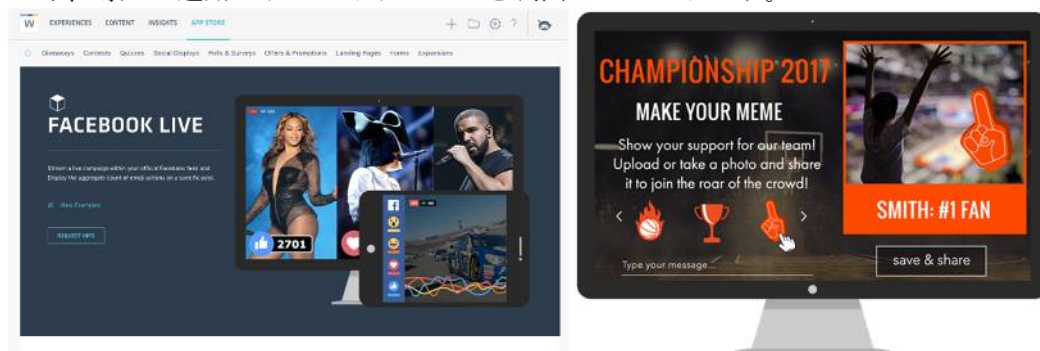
W EXPERIENCES CONTENT INSIGHTS APP STORE

Giveaways Contests Quizzes Social Displays Polls & Surveys Offers & Promotions Landing Pages Forms Expansions

FACEBOOK LIVE

Stream a live campaign within your official Facebook feed and Display the aggregate count of emoji actions on a specific post.

View Examples

REQUEST INFO

2701

CHAMPIONSHIP 2017

MAKE YOUR MEME

Show your support for our team! Upload or take a photo and share it to join the roar of the crowd!

SMITH: #1 FAN

Type your message...

save & share